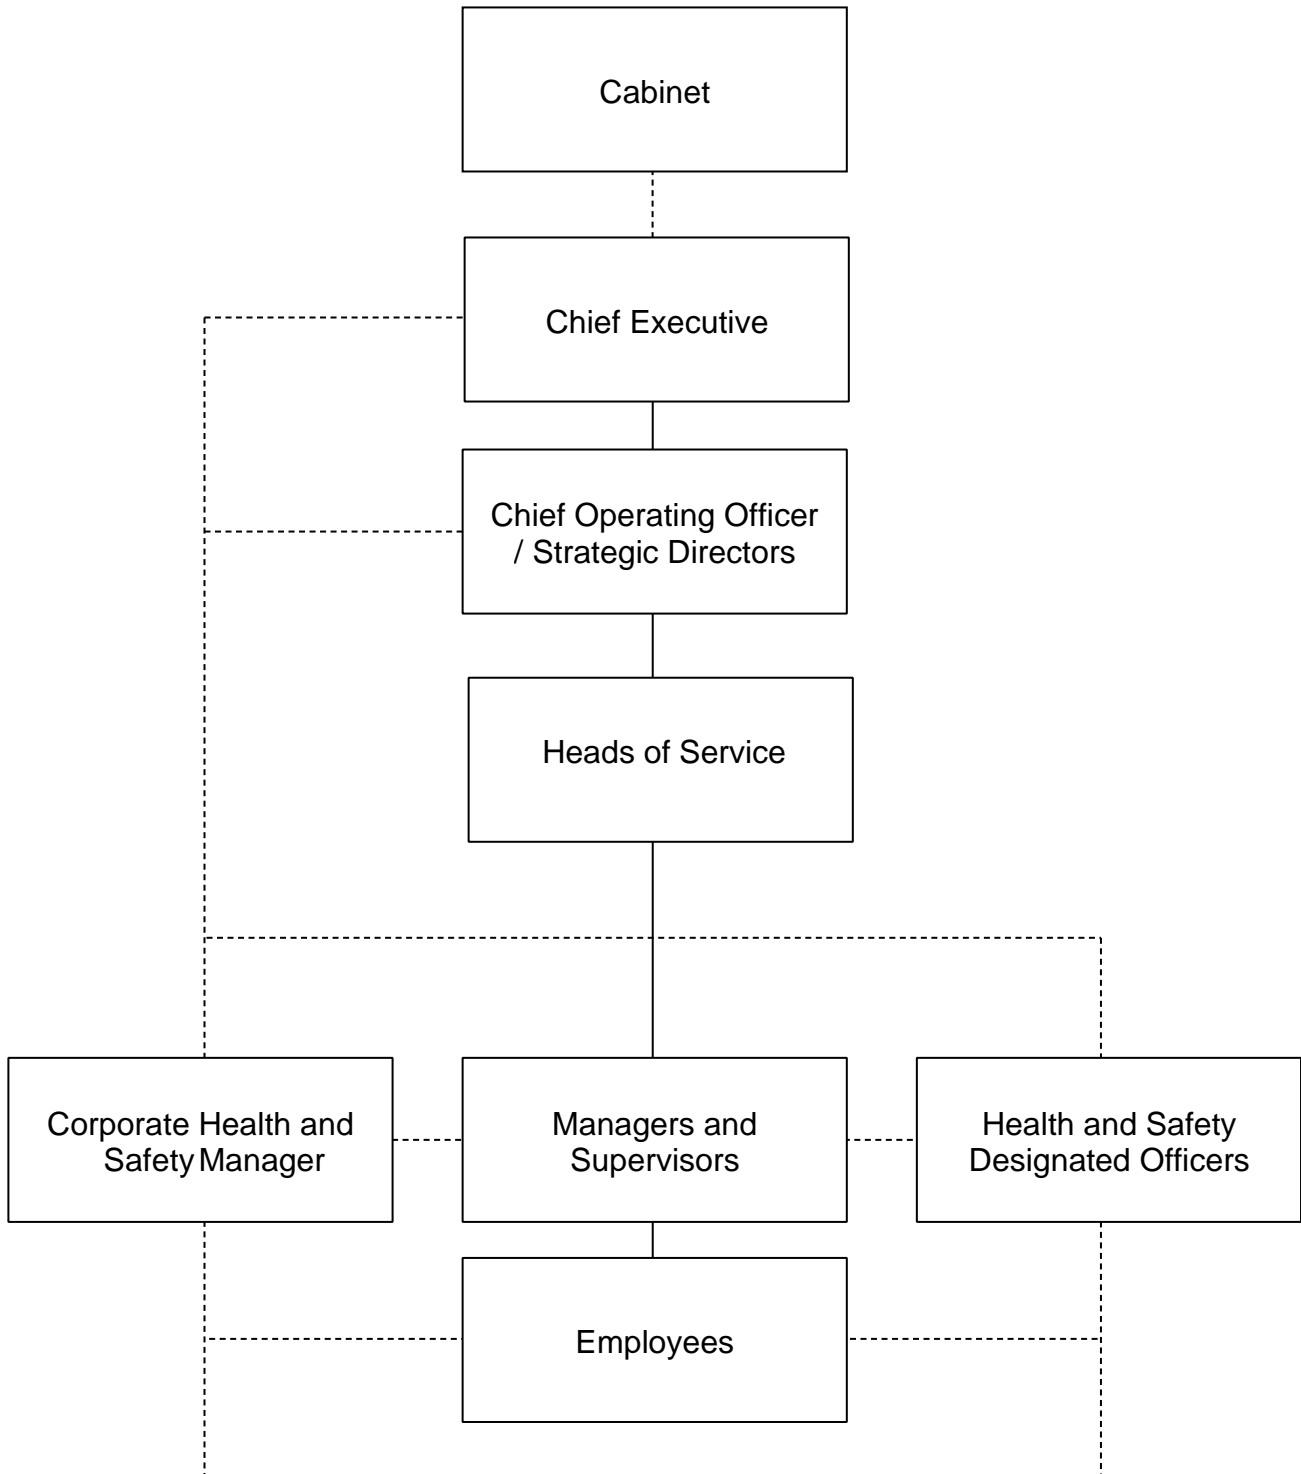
Cabinet

Chief Executive

Chief Operating Officer / Strategic Directors

Heads of Service

Corporate Health and Safety Manager

Managers and Supervisors

Health and Safety Designated Officers

Employees